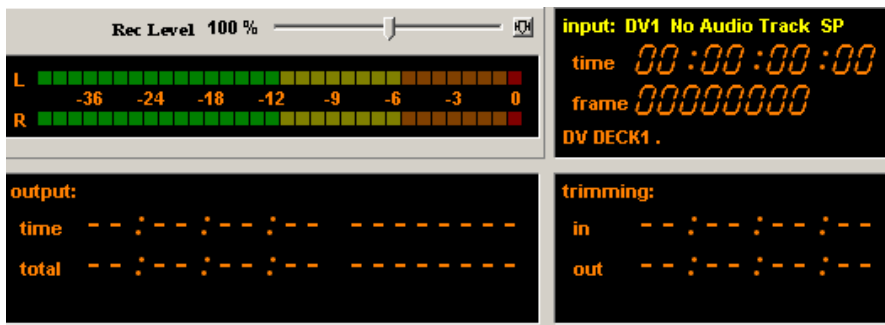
Rec Level 100 %

L
-36 -24 -18 -12 -9 -6 -3 0
R

input: DV1 No Audio Track SP
time 00:00:00:00
frame 00000000
DV DECK1 .

output:
time --:--:--:-- --------
total --:--:--:-- --------

trimming:
in --:--:--:--
out --:--:--:--